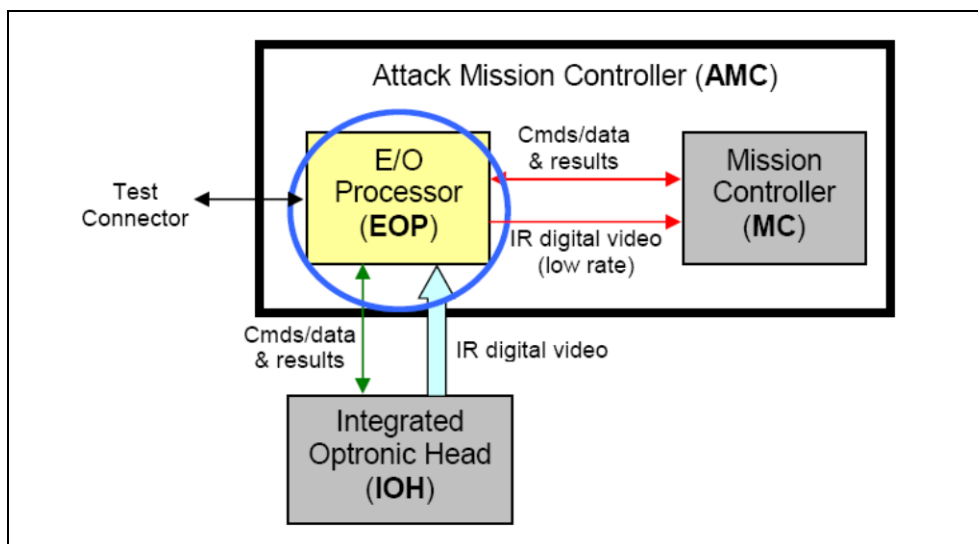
Attack Mission Controller (**AMC**)

Test Connector

E/O Processor (**EOP**)

Cmds/data & results

IR digital video (low rate)

Mission Controller (**MC**)

Cmds/data & results

IR digital video

Integrated Optronic Head (**IOH**)